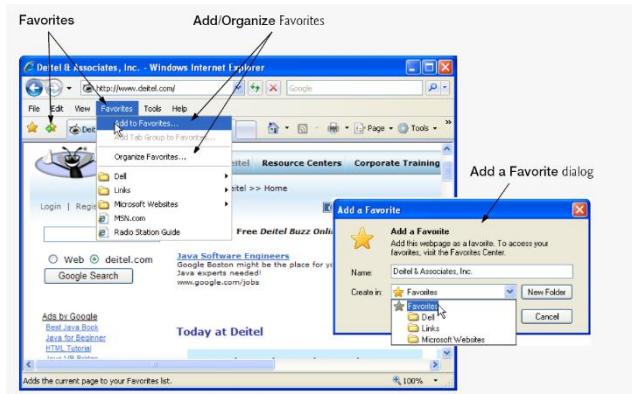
Favorites

Add/Organize Favorites

Deitel & Associates, Inc. - Windows Internet Explorer

http://www.deitel.com/

Google

File Edit View Favorites Tools Help

Add to Favorites...

Add Tab Group to Favorites...

Organize Favorites...

Dell

Links

Microsoft Websites

MSN.com

Radio Station Guide

Page Tools

Deitel Resource Centers Corporate Training

Deitel >> Home

Login | Regi

Free Deitel Buzz Onli

Web deitel.com

Google Search

Java Software Engineers

Google Boston might be the place for yo

Java experts needed!

www.google.com/jobs

Ads by Google

Best Java Book

Java for Beginner

HTML Tutorial

Today at Deitel

Add the current page to your Favorites list.

100%

Add a Favorite dialog

Add a Favorite

Add a Favorite

Add this webpage as a favorite. To access your favorites, visit the Favorites Center.

Name: Deitel & Associates, Inc.

Create in: Favorites

New Folder

Cancel

Favorites

Dell

Links

Microsoft Websites